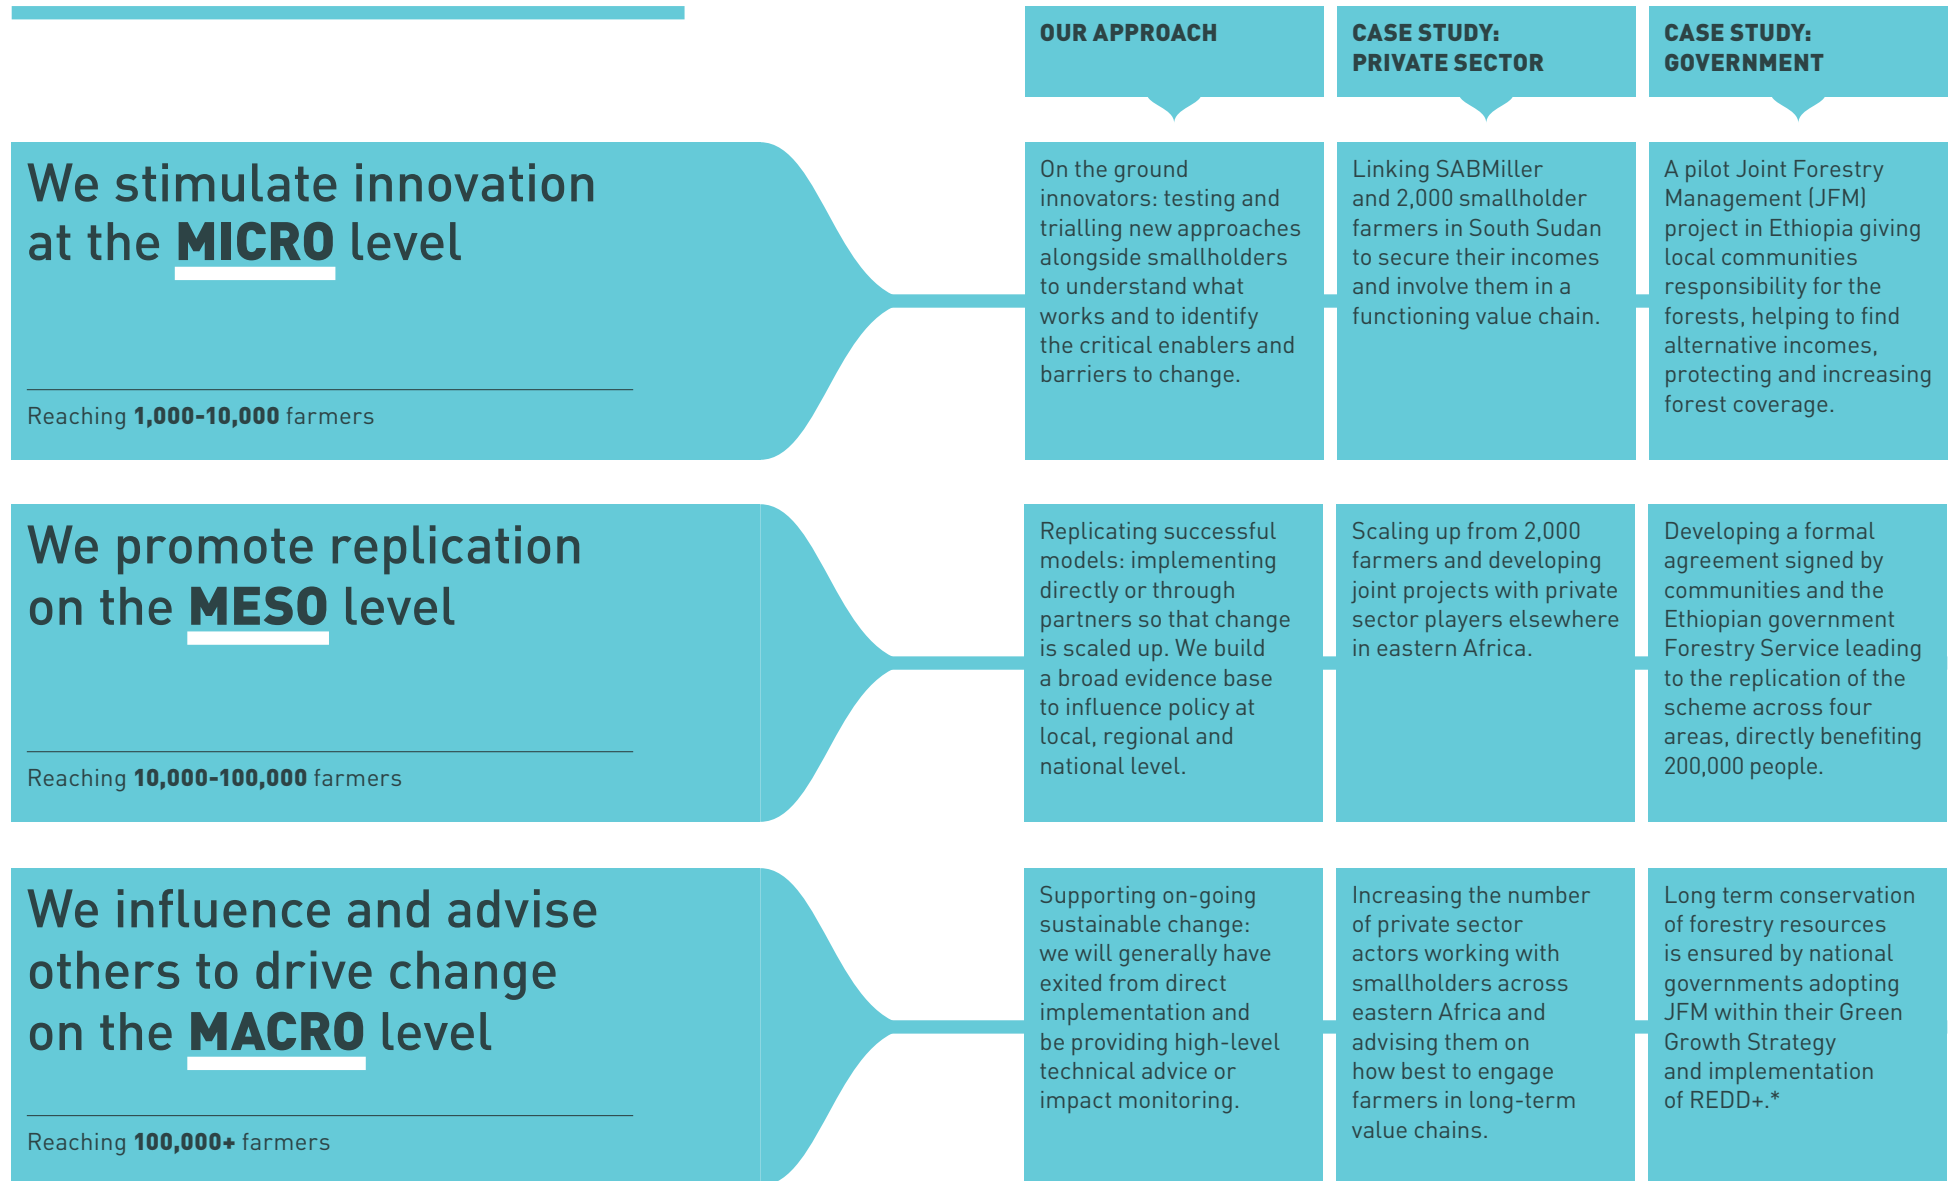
OUR APPROACH

CASE STUDY: PRIVATE SECTOR

CASE STUDY: GOVERNMENT

We stimulate innovation at the MICRO level

Reaching 1,000-10,000 farmers

On the ground innovators: testing and trialling new approaches alongside smallholders to understand what works and to identify the critical enablers and barriers to change.

Linking SABMiller and 2,000 smallholder farmers in South Sudan to secure their incomes and involve them in a functioning value chain.

A pilot Joint Forestry Management (JFM) project in Ethiopia giving local communities responsibility for the forests, helping to find alternative incomes, protecting and increasing forest coverage.

We promote replication on the MESO level

Reaching 10,000-100,000 farmers

Replicating successful models: implementing directly or through partners so that change is scaled up. We build a broad evidence base to influence policy at local, regional and national level.

Scaling up from 2,000 farmers and developing joint projects with private sector players elsewhere in eastern Africa.

Developing a formal agreement signed by communities and the Ethiopian government Forestry Service leading to the replication of the scheme across four areas, directly benefiting 200,000 people.

We influence and advise others to drive change on the MACRO level

Reaching 100,000+ farmers

Supporting on-going sustainable change: we will generally have exited from direct implementation and be providing high-level technical advice or impact monitoring.

Increasing the number of private sector actors working with smallholders across eastern Africa and advising them on how best to engage farmers in long-term value chains.

Long term conservation of forestry resources is ensured by national governments adopting JFM within their Green Growth Strategy and implementation of REDD+.*